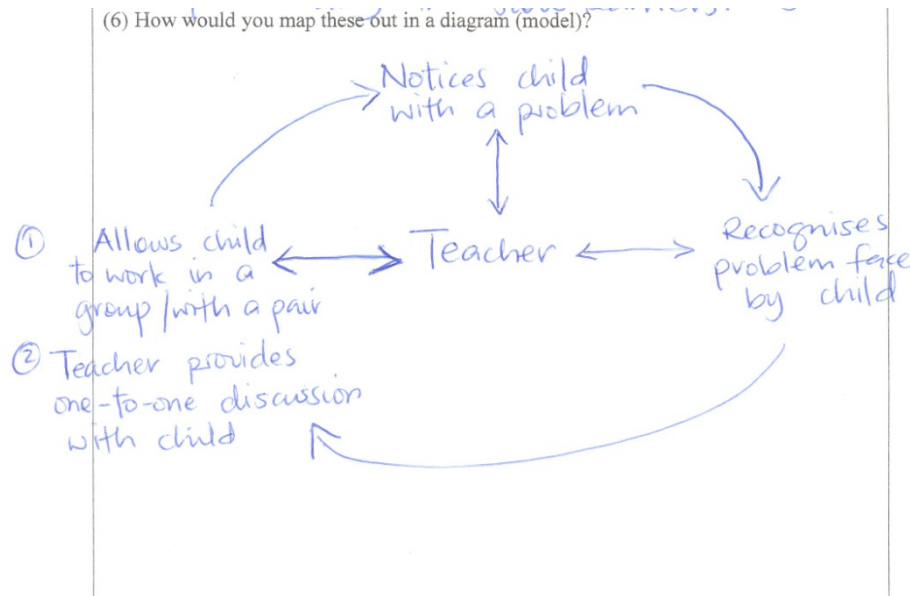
(6) How would you map these out in a diagram (model)?

Notices child with a problem

① Allows child to work in a group / with a pair

Teacher

Recognises problem fake by child

② Teacher provides one-to-one discussion with child